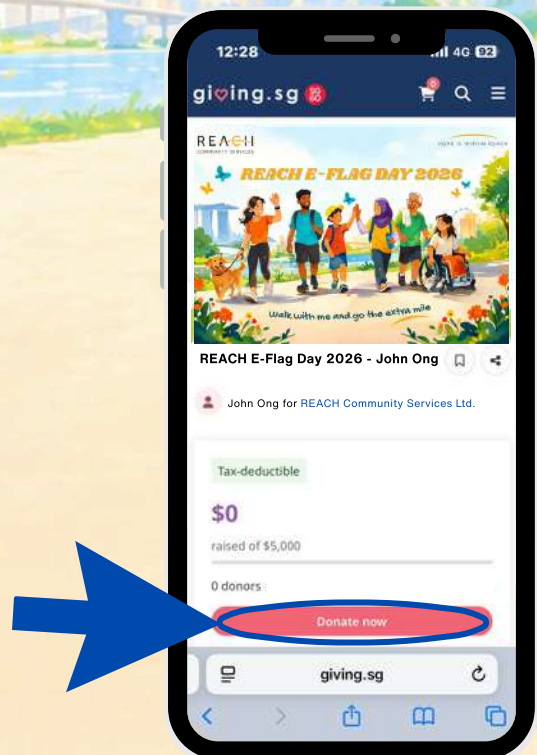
12:28

4G 92

giving.sg

0

REACH COMMUNITY SERVICES

HOPE IS WITHIN REACH

REACH E-FLAG DAY 2026

Walk with me and go the extra mile

REACH E-Flag Day 2026 - John Ong

John Ong for REACH Community Services Ltd.

Tax-deductible

$0

raised of $5,000

0 donors

Donate now

giving.sg